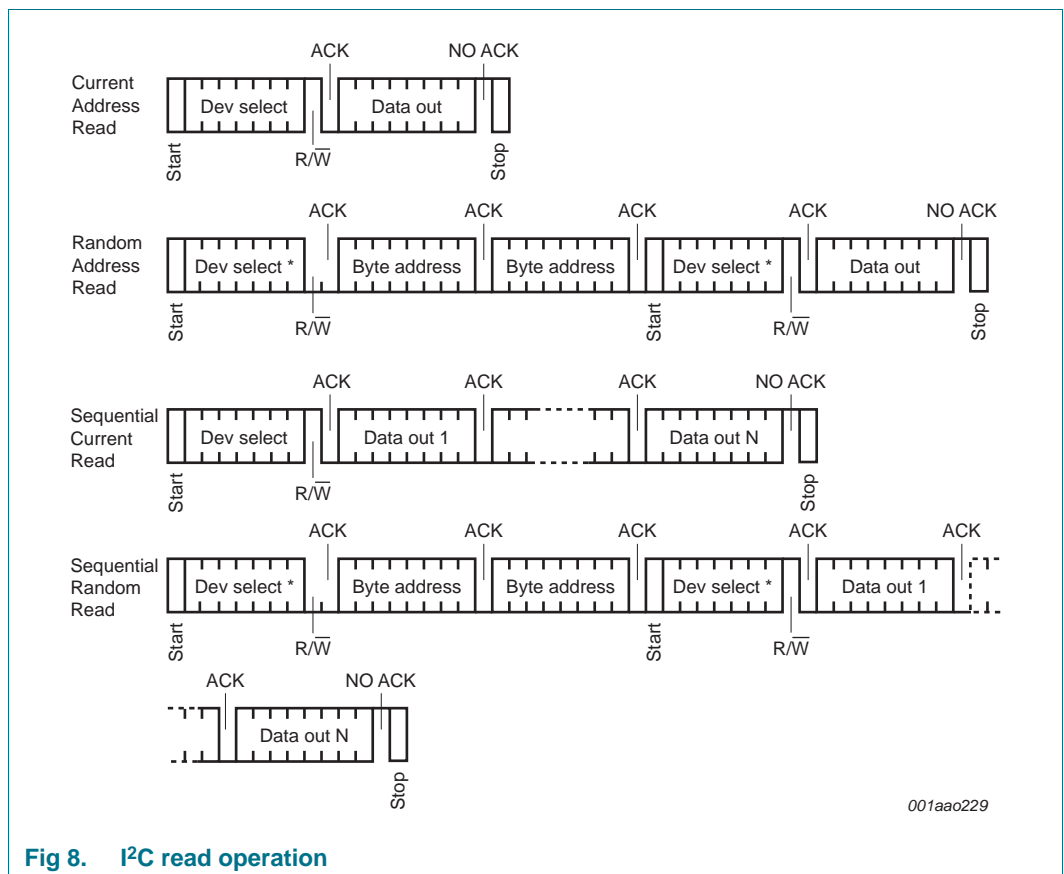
Current Address Read

ACK

NO ACK

Dev select

Data out

Start

R/$\overline{W}$

Stop

Random Address Read

ACK

ACK

ACK

ACK

NO ACK

Dev select *

Byte address

Byte address

Dev select *

Data out

Start

R/$\overline{W}$

Start

R/$\overline{W}$

Stop

Sequential Current Read

ACK

ACK

ACK

NO ACK

Dev select

Data out 1

Data out N

Start

R/$\overline{W}$

Stop

Sequential Random Read

ACK

ACK

ACK

ACK

ACK

Dev select *

Byte address

Byte address

Dev select *

Data out 1

Start

R/$\overline{W}$

Start

R/$\overline{W}$

ACK

NO ACK

Data out N

Stop

001aao229

Fig 8. I$^2$C read operation